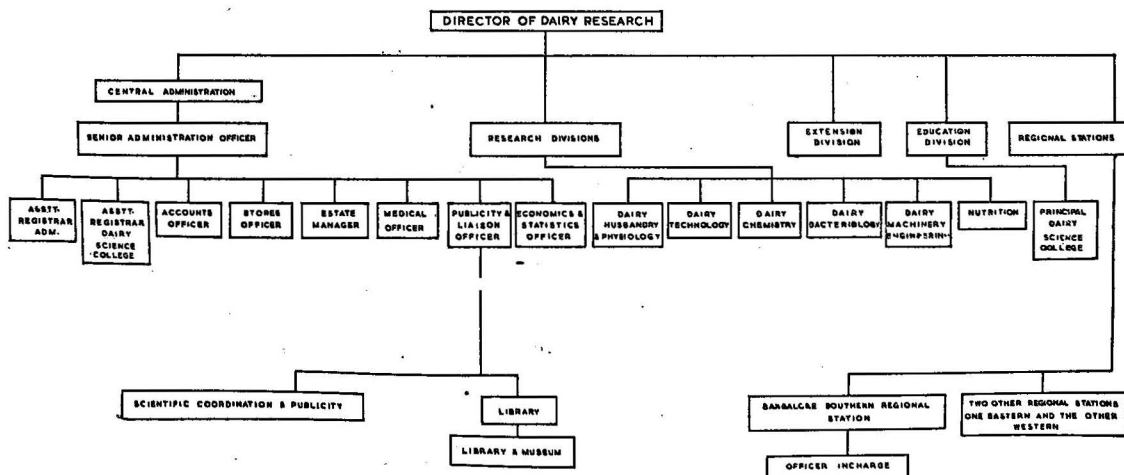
DIRECTOR OF DAIRY RESEARCH

CENTRAL ADMINISTRATION

SENIOR ADMINISTRATION OFFICER

RESEARCH DIVISIONS

EXTENSION DIVISION

EDUCATION DIVISION

REGIONAL STATIONS

ASSTT. REGISTRAR ADM.

ASSTT. REGISTRAR DAIRY SCIENCE COLLEGE

ACCOUNTS OFFICER

STORES OFFICER

ESTATE MANAGER

MEDICAL OFFICER

PUBLICITY & LIAISON OFFICER

ECONOMICS & STATISTICS OFFICER

DAIRY HUSBANDRY & PHYSIOLOGY

DAIRY TECHNOLOGY

DAIRY CHEMISTRY

DAIRY BACTERIOLOGY

DAIRY MACHINERY ENGINEERING

NUTRITION

PRINCIPAL DAIRY SCIENCE COLLEGE

SCIENTIFIC COORDINATION & PUBLICITY

LIBRARY

LIBRARY & MUSEUM

BANGALORE SOUTHERN REGIONAL STATION

TWO OTHER REGIONAL STATIONS ONE EASTERN AND THE OTHER WESTERN

OFFICER INCHARGE